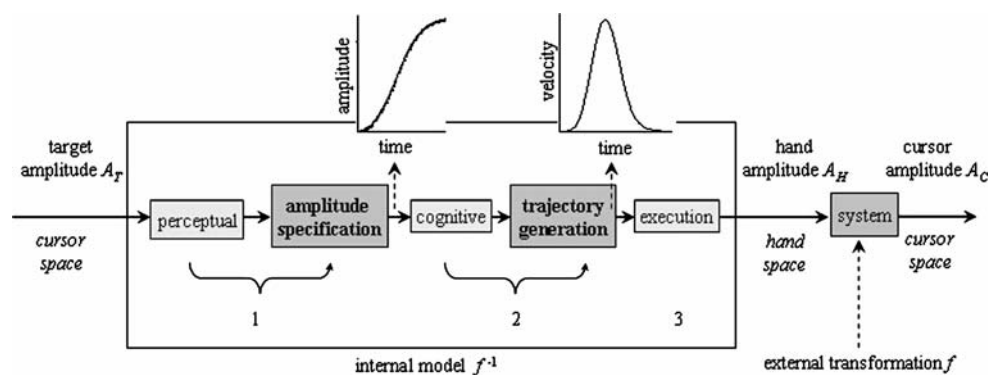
amplitude

time

velocity

time

target amplitude $A_T$

cursor space

perceptual

amplitude specification

cognitive

trajectory generation

execution

hand amplitude $A_H$

hand space

system

cursor amplitude $A_C$

cursor space

1

2

3

internal model $f^{-1}$

external transformation $f$